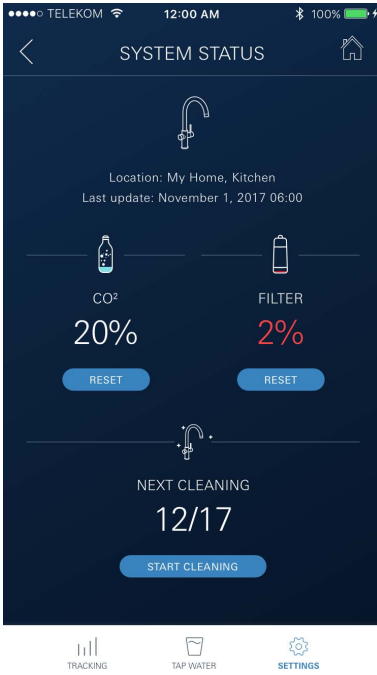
●●●●○ TELEKOM 12:00 AM 100%

SYSTEM STATUS

Location: My Home, Kitchen
Last update: November 1, 2017 06:00

CO²
20%
RESET

FILTER
2%
RESET

NEXT CLEANING
12/17
START CLEANING

TRACKING TAP WATER SETTINGS